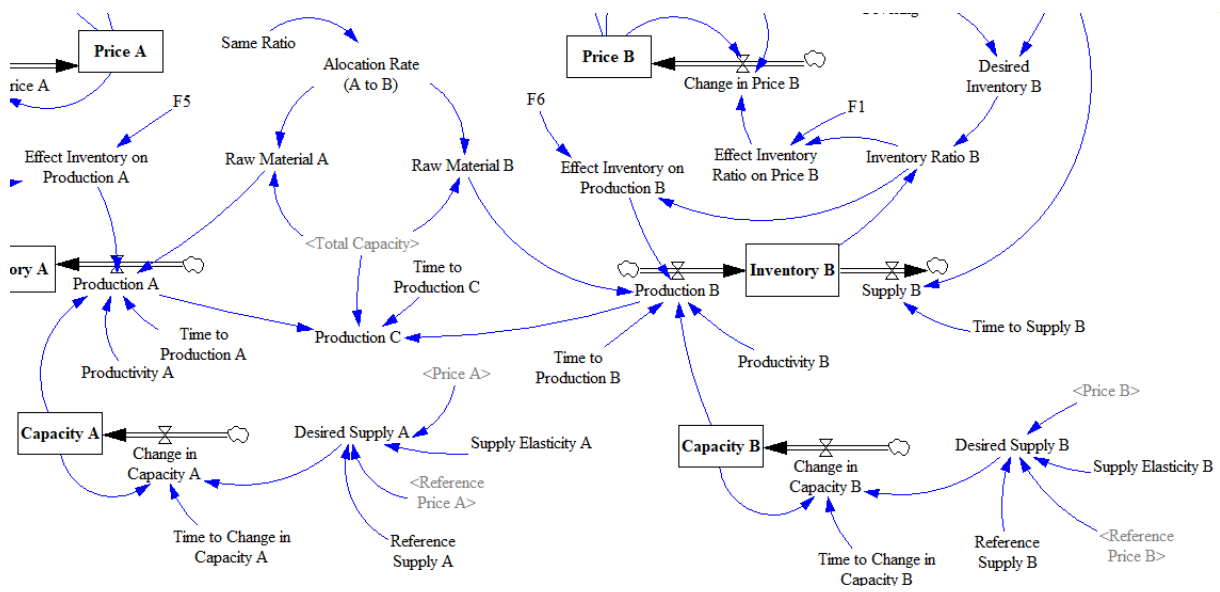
Price A

rice A

Same Ratio

Alocation Rate (A to B)

F5

Effect Inventory on Production A

Raw Material A

Raw Material B

<Total Capacity>

ory A

Production A

Time to Production C

Production C

Time to Production A

Productivity A

<Price A>

Capacity A

Change in Capacity A

Desired Supply A

Supply Elasticity A

<Reference Price A>

Time to Change in Capacity A

Reference Supply A

Price B

Change in Price B

Desired Inventory B

F6

F1

Effect Inventory on Production B

Effect Inventory Ratio on Price B

Inventory Ratio B

Inventory B

Production B

Supply B

Time to Supply B

Time to Production B

Productivity B

<Price B>

Capacity B

Change in Capacity B

Desired Supply B

Supply Elasticity B

Time to Change in Capacity B

Reference Supply B

<Reference Price B>